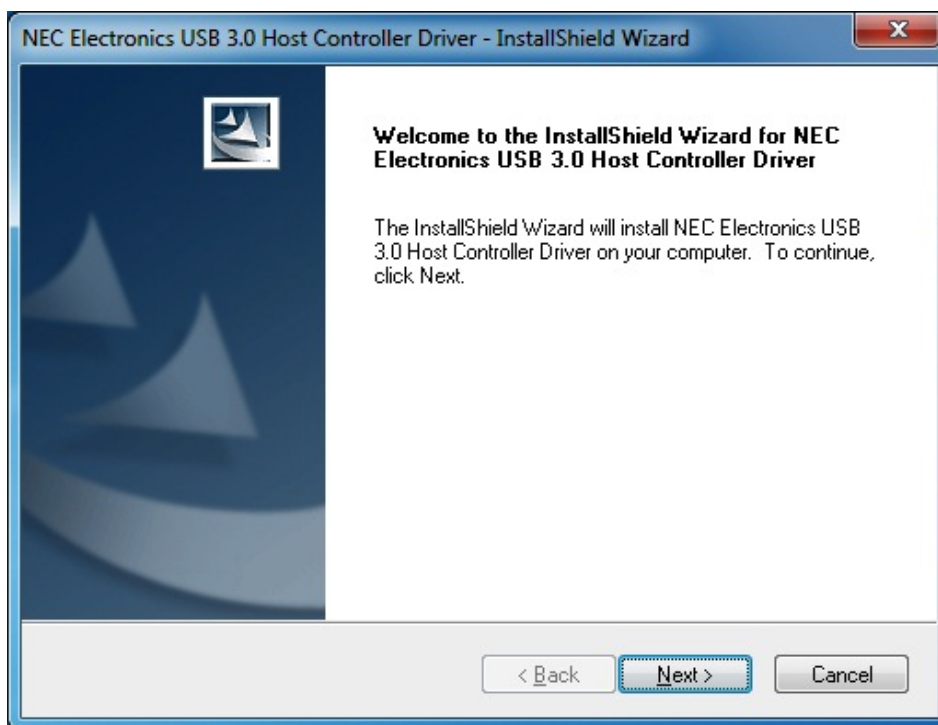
NEC Electronics USB 3.0 Host Controller Driver - InstallShield Wizard

x

Welcome to the InstallShield Wizard for NEC Electronics USB 3.0 Host Controller Driver

The InstallShield Wizard will install NEC Electronics USB 3.0 Host Controller Driver on your computer. To continue, click Next.

< Back

Next >

Cancel